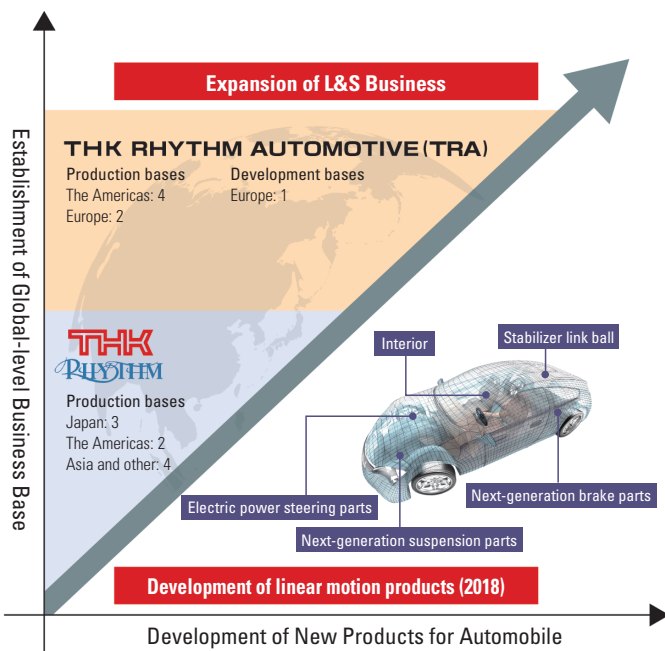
Establishment of Global-level Business Base

Expansion of L&S Business

THK RHYTHM AUTOMOTIVE (TRA)

Production bases
The Americas: 4
Europe: 2

Development bases
Europe: 1

THK
RHYTHM

Production bases
Japan: 3
The Americas: 2
Asia and other: 4

Interior

Stabilizer link ball

Electric power steering parts

Next-generation brake parts

Next-generation suspension parts

Development of linear motion products (2018)

Development of New Products for Automobile